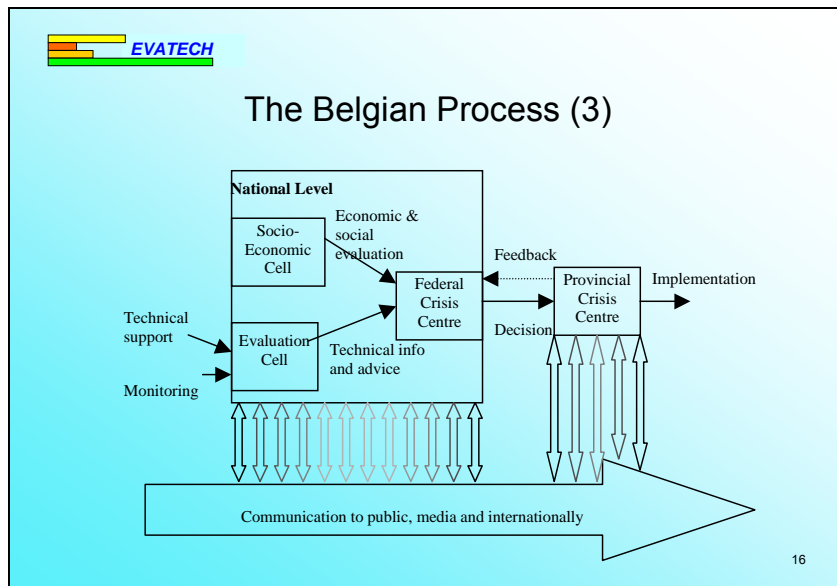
EVATECH

The Belgian Process (3)

National Level

Socio-Economic Cell

Economic & social evaluation

Feedback

Federal Crisis Centre

Provincial Crisis Centre

Implementation

Technical support

Evaluation Cell

Decision

Technical info and advice

Monitoring

Communication to public, media and internationally

16